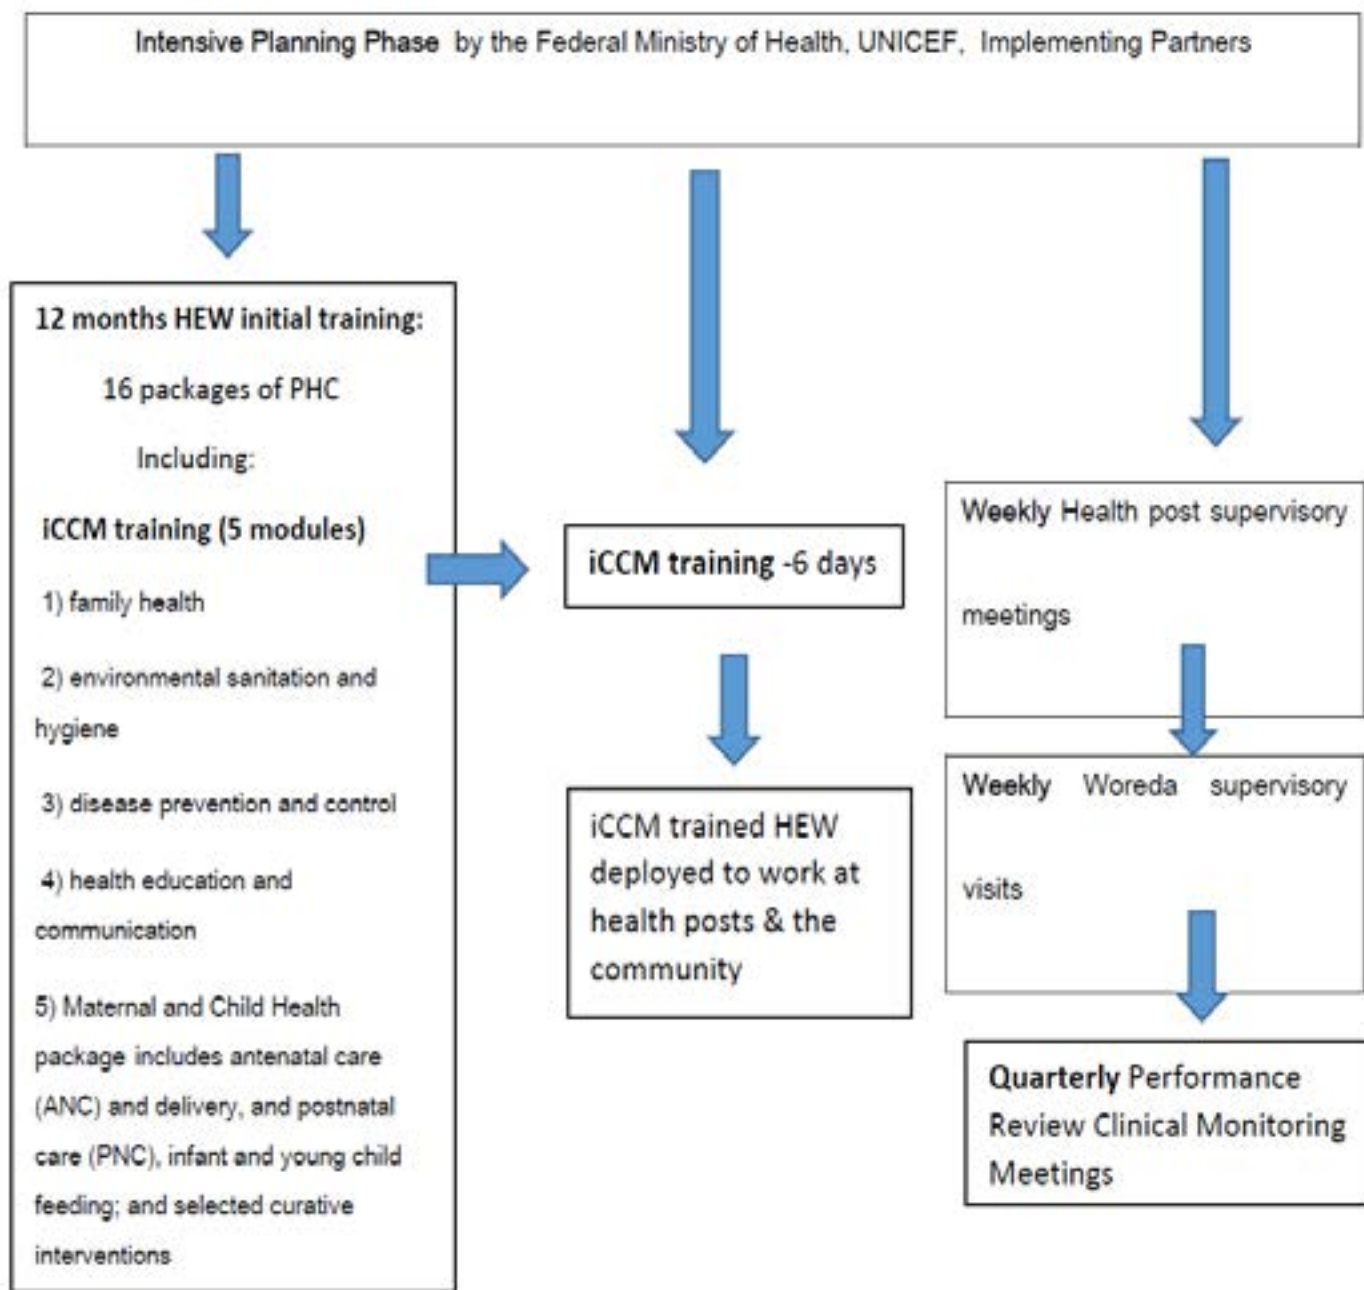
Intensive Planning Phase by the Federal Ministry of Health, UNICEF, Implementing Partners

12 months HEW initial training:

16 packages of PHC

Including:

iCCM training (5 modules)

1) family health

2) environmental sanitation and hygiene

3) disease prevention and control

4) health education and communication

5) Maternal and Child Health package includes antenatal care (ANC) and delivery, and postnatal care (PNC), infant and young child feeding; and selected curative interventions

iCCM training -6 days

iCCM trained HEW deployed to work at health posts & the community

Weekly Health post supervisory meetings

Weekly Woreda supervisory visits

Quarterly Performance Review Clinical Monitoring Meetings